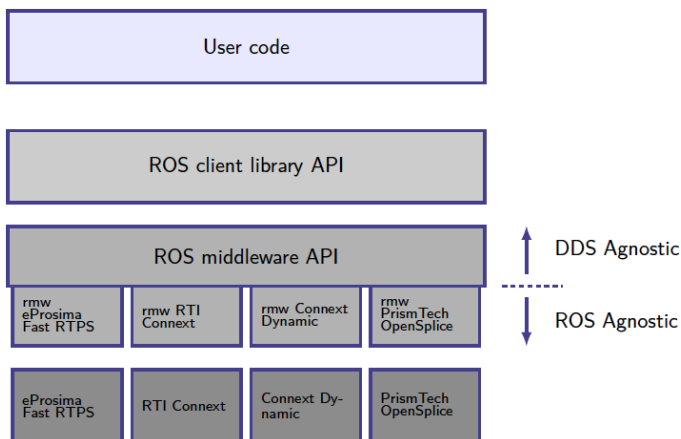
User code

ROS client library API

ROS middleware API

DDS Agnostic

ROS Agnostic

rmw eProsima Fast RTPS

rmw RTI Connext

rmw Connext Dynamic

rmw PrismTech OpenSplice

eProsima Fast RTPS

RTI Connext

Connext Dynamic

PrismTech OpenSplice